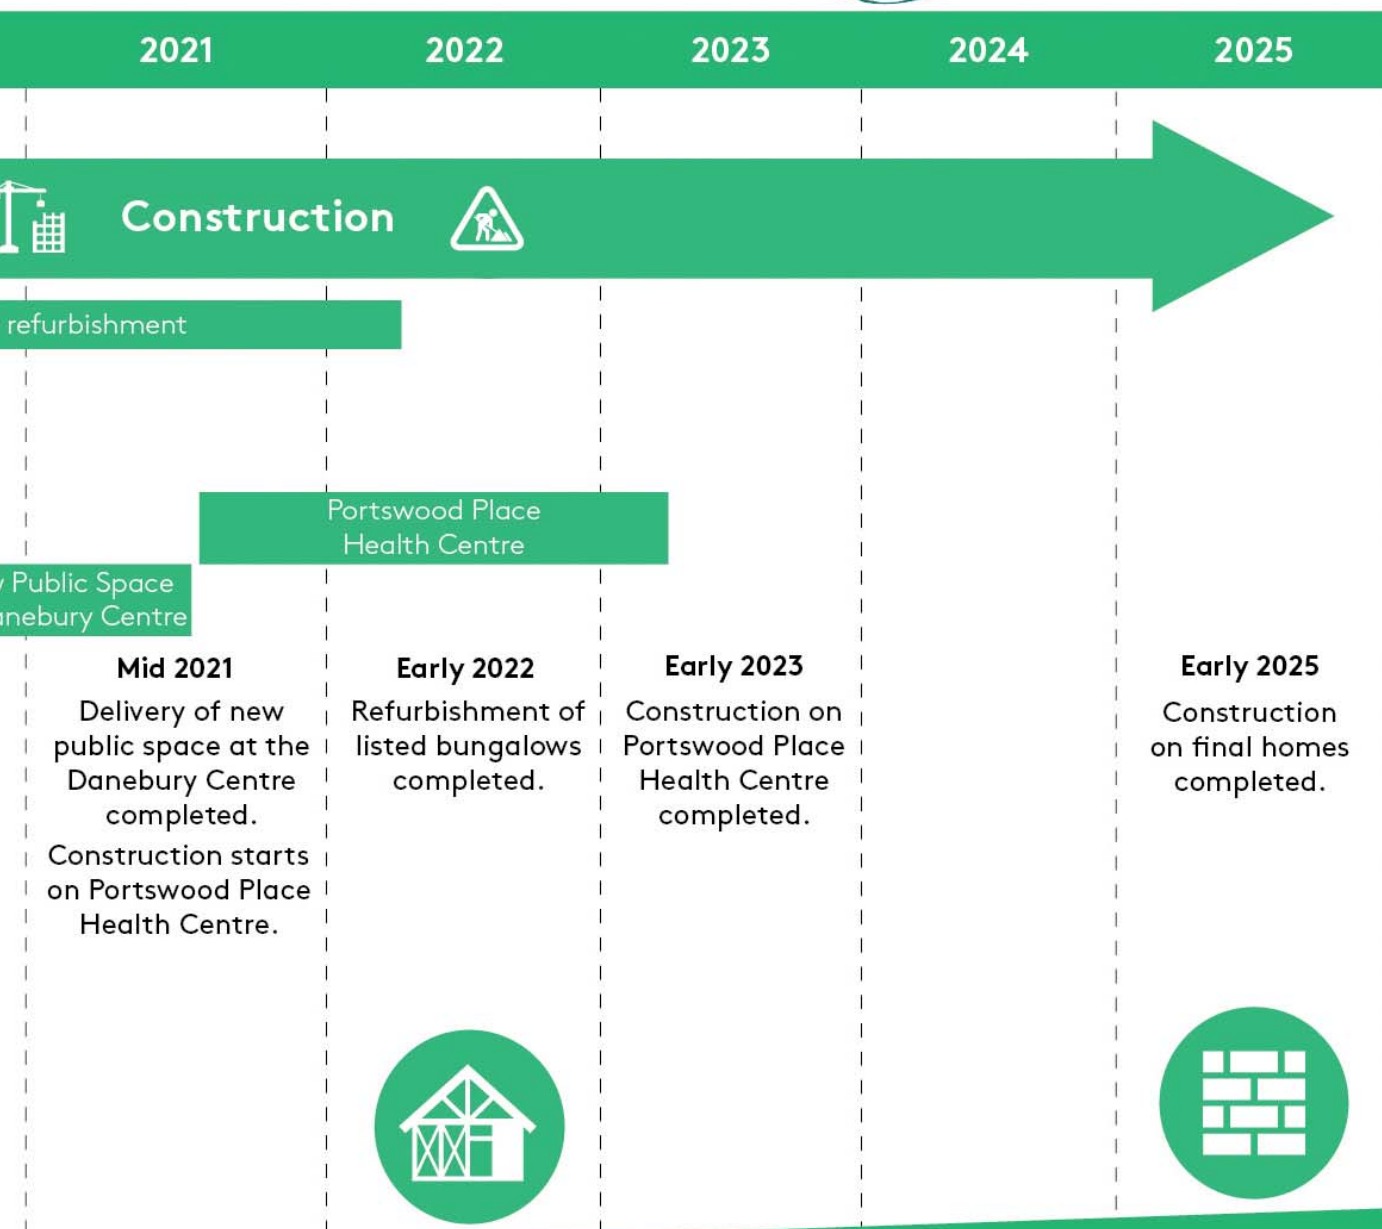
2021 2022 2023 2024 2025

Construction

refurbishment

Portswood Place Health Centre

Public Space
nebury Centre

**Mid 2021**
Delivery of new public space at the Danebury Centre completed.
Construction starts on Portswood Place Health Centre.

**Early 2022**
Refurbishment of listed bungalows completed.

**Early 2023**
Construction on Portswood Place Health Centre completed.

**Early 2025**
Construction on final homes completed.